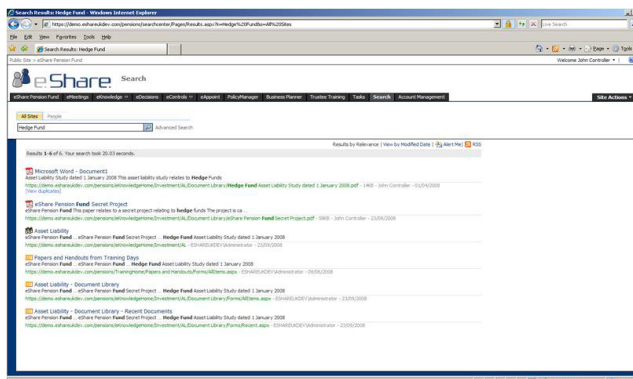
Search Results: Hedge Fund - Windows Internet Explorer

https://demo.eshareukdev.com/pensions/searchcenter/Pages/Results.aspx?k=Hedge%20Fund&s=All%20Sites

Live Search

File Edit View Favorites Tools Help

Search Results: Hedge Fund

Page Tools

Public Site > eShare Pension Fund

Welcome John Controller

eShare Search

eShare Pension Fund eMeetings eKnowledge eDecisions eControls eAppoint PolicyManager Business Planner Trustee Training Tasks Search Account Management

Site Actions

All Sites People

Hedge Fund

Advanced Search

Results by Relevance | View by Modified Date | Alert Me | RSS

Results 1-6 of 6. Your search took 20.03 seconds.

Microsoft Word - Document1
Asset Liability Study dated 1 January 2008 This asset liability study relates to Hedge Funds
https://demo.eshareukdev.com/pensions/eKnowledgeHome/Investment/AL/Document Library/Hedge Fund Asset Liability Study dated 1 January 2008.pdf - 14KB - John Controller - 01/04/2008
[View duplicates]

eShare Pension Fund Secret Project
eShare Pension Fund This paper relates to a secret project relating to hedge funds The project is ca ...
https://demo.eshareukdev.com/pensions/eKnowledgeHome/Investment/AL/Document Library/eShare Pension Fund Secret Project.pdf - 58KB - John Controller - 23/08/2008

Asset Liability
eShare Pension Fund ... eShare Pension Fund Secret Project ... Hedge Fund Asset Liability Study dated 1 January 2008
https://demo.eshareukdev.com/pensions/eKnowledgeHome/Investment/AL - ESHAREUKDEV\Administrator - 23/08/2008

Papers and Handouts from Training Days
eShare Pension Fund ... eShare Pension Fund ... Hedge Fund ... Hedge Fund Asset Liability Study dated 1 January 2008
https://demo.eshareukdev.com/pensions/TrainingHome/Papers and Handouts/Forms/AllItems.aspx - ESHAREUKDEV\Administrator - 09/08/2008

Asset Liability - Document Library
eShare Pension Fund ... eShare Pension Fund Secret Project ... Hedge Fund Asset Liability Study dated 1 January 2008
https://demo.eshareukdev.com/pensions/eKnowledgeHome/Investment/AL/Document Library/Forms/AllItems.aspx - ESHAREUKDEV\Administrator - 23/08/2008

Asset Liability - Document Library - Recent Documents
eShare Pension Fund ... eShare Pension Fund Secret Project ... Hedge Fund Asset Liability Study dated 1 January 2008
https://demo.eshareukdev.com/pensions/eKnowledgeHome/Investment/AL/Document Library/Forms/Recent.aspx - ESHAREUKDEV\Administrator - 23/08/2008